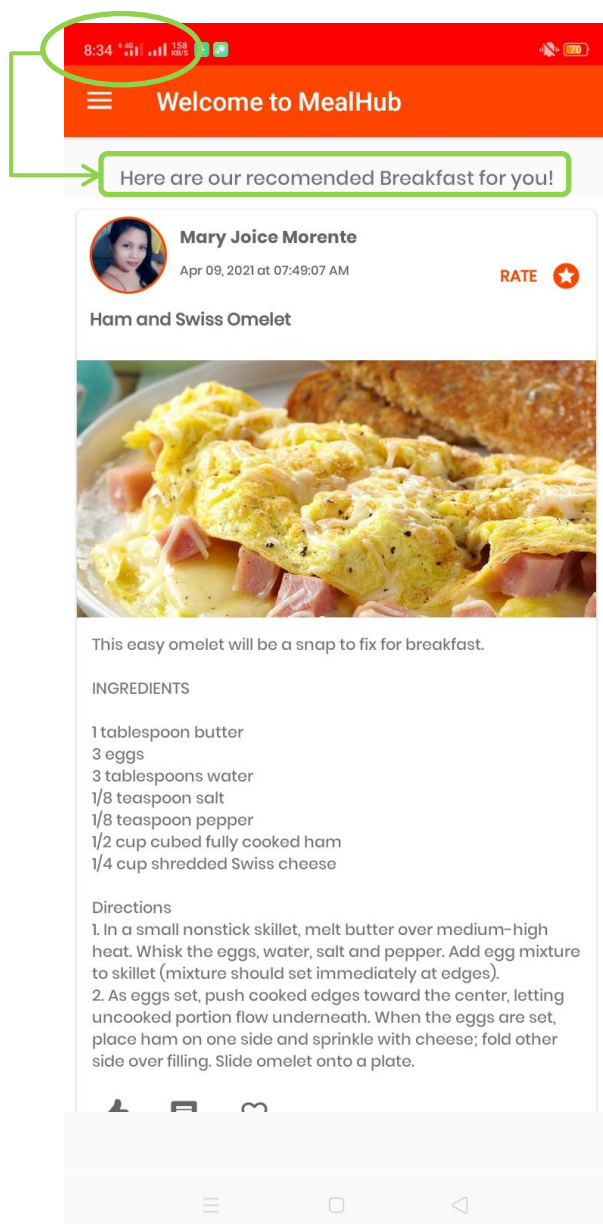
8:34 158 KB/S 70

Welcome to MealHub

Here are our recomended Breakfast for you!

Mary Joice Morente
Apr 09, 2021 at 07:49:07 AM
RATE

Ham and Swiss Omelet

This easy omelet will be a snap to fix for breakfast.

INGREDIENTS

1 tablespoon butter
3 eggs
3 tablespoons water
1/8 teaspoon salt
1/8 teaspoon pepper
1/2 cup cubed fully cooked ham
1/4 cup shredded Swiss cheese

Directions
1. In a small nonstick skillet, melt butter over medium-high heat. Whisk the eggs, water, salt and pepper. Add egg mixture to skillet (mixture should set immediately at edges).
2. As eggs set, push cooked edges toward the center, letting uncooked portion flow underneath. When the eggs are set, place ham on one side and sprinkle with cheese; fold other side over filling. Slide omelet onto a plate.